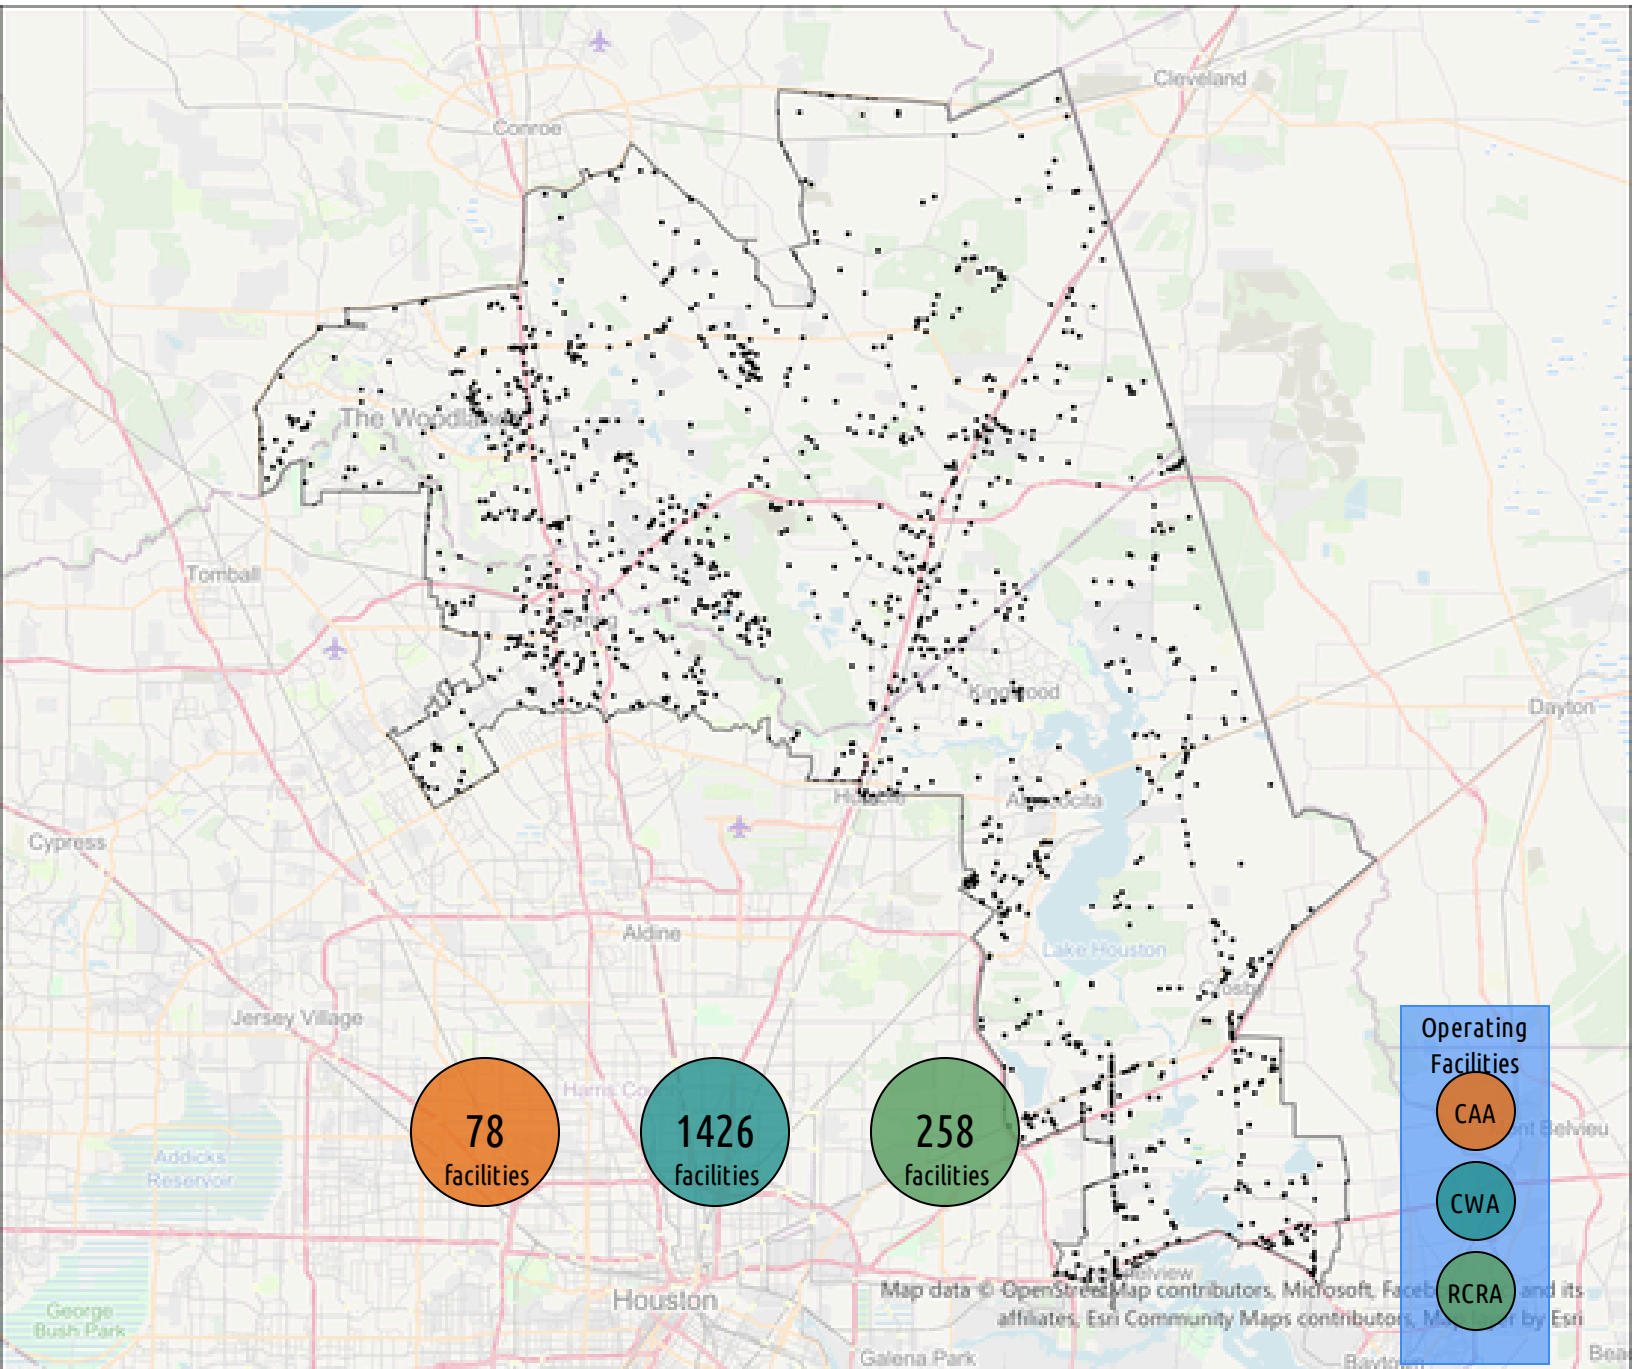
Cleveland

Conroe

The Woodlands

Tomball

Kingwood

Dayton

Humble

Atascocita

Cypress

Aldine

Lake Houston

Crosby

Jersey Village

Harris Co

Addicks Reservoir

George Bush Park

Houston

Galena Park

Baytown

Mont Belvieu

78 facilities

1426 facilities

258 facilities

Operating Facilities

CAA

CWA

RCRA

Map data © OpenStreetMap contributors, Microsoft, Faceb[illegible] and its affiliates, Esri Community Maps contributors, M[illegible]r by Esri